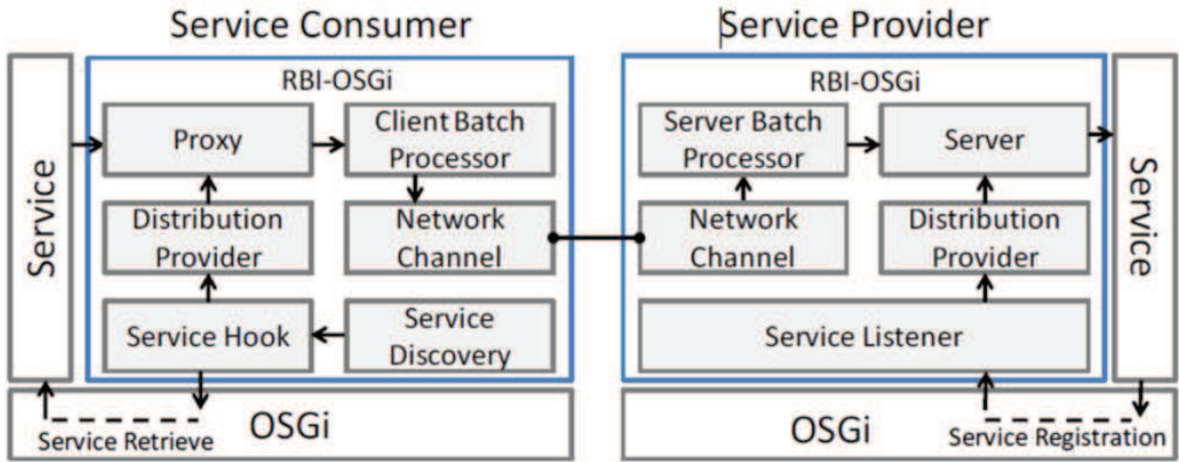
Service Consumer

Service

RBI-OSGi

Proxy

Client Batch Processor

Distribution Provider

Network Channel

Service Hook

Service Discovery

OSGi

Service Retrieve

Service Provider

RBI-OSGi

Server Batch Processor

Server

Network Channel

Distribution Provider

Service Listener

Service

OSGi

Service Registration